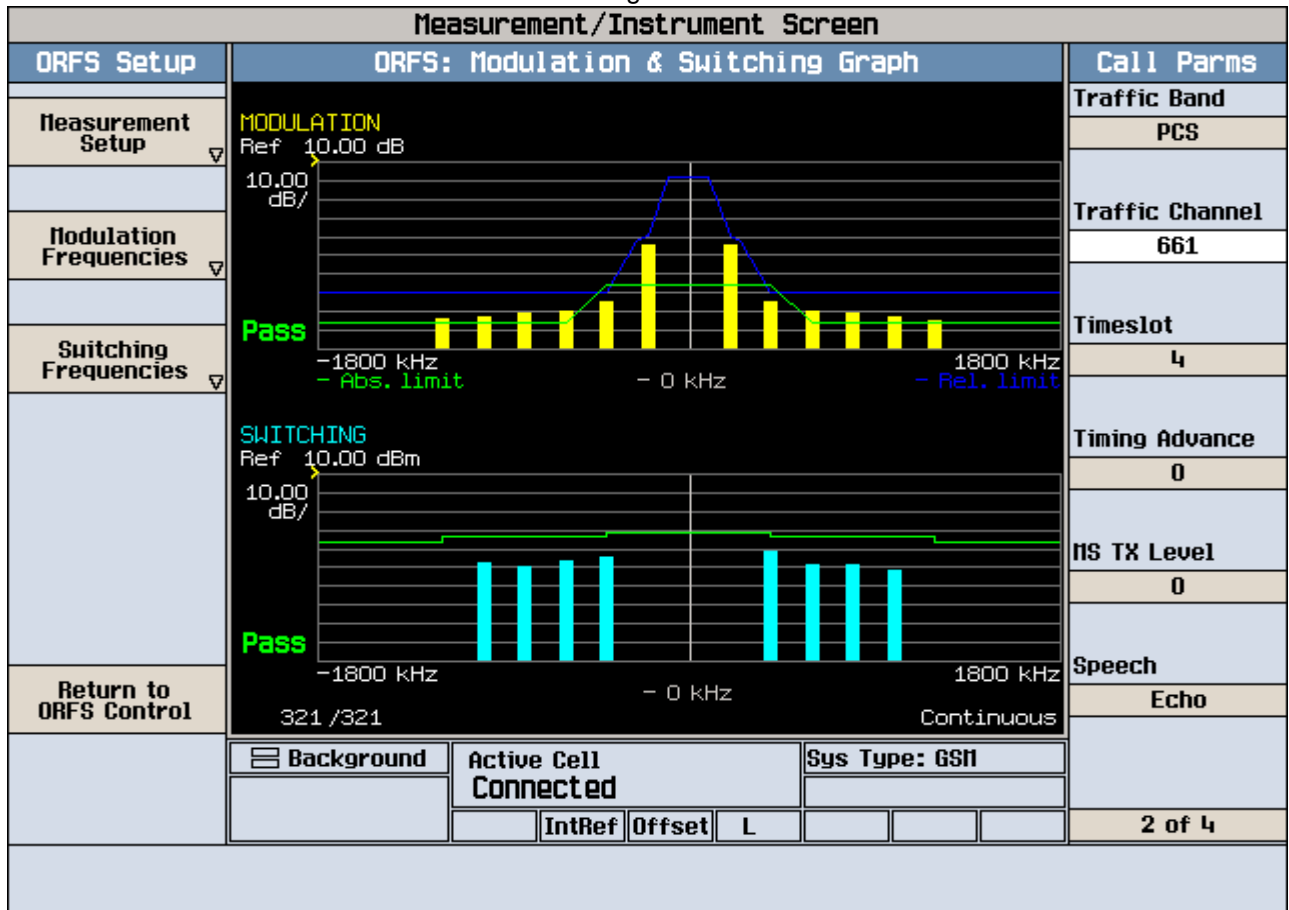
Measurement/Instrument Screen

ORFS Setup

Measurement Setup

Modulation Frequencies

Switching Frequencies

Return to ORFS Control

ORFS: Modulation & Switching Graph

MODULATION
Ref 10.00 dB
10.00 dB/
Pass
−1800 kHz
1800 kHz
− Abs. limit
− 0 kHz
− Rel. limit

SWITCHING
Ref 10.00 dBm
10.00 dB/
Pass
−1800 kHz
1800 kHz
− 0 kHz
321 /321
Continuous

Background

Active Cell
Connected

Sys Type: GSM

IntRef | Offset | L

Call Parms

Traffic Band
PCS

Traffic Channel
661

Timeslot
4

Timing Advance
0

MS TX Level
0

Speech
Echo

2 of 4